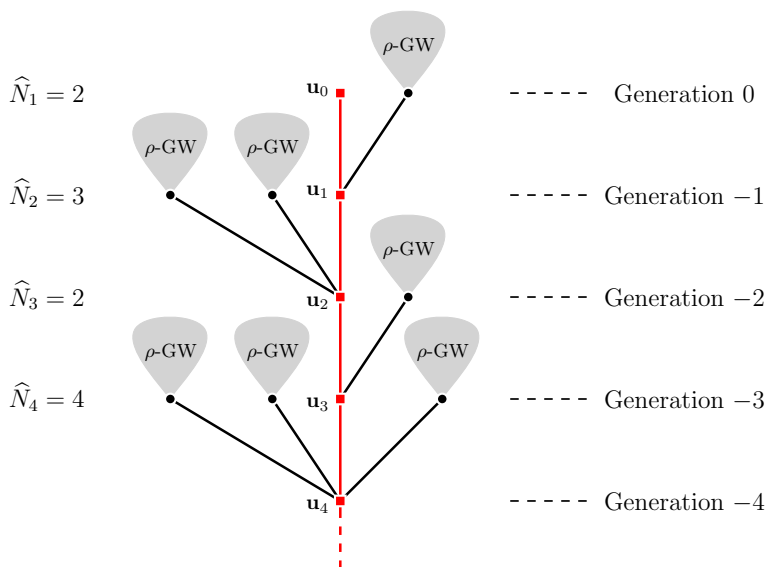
$\rho$-GW

$\widehat{N}_1 = 2$ $\mathbf{u}_0$ Generation 0

$\rho$-GW $\rho$-GW

$\widehat{N}_2 = 3$ $\mathbf{u}_1$ Generation $-1$

$\rho$-GW

$\widehat{N}_3 = 2$ $\mathbf{u}_2$ Generation $-2$

$\rho$-GW $\rho$-GW $\rho$-GW

$\widehat{N}_4 = 4$ $\mathbf{u}_3$ Generation $-3$

$\mathbf{u}_4$ Generation $-4$